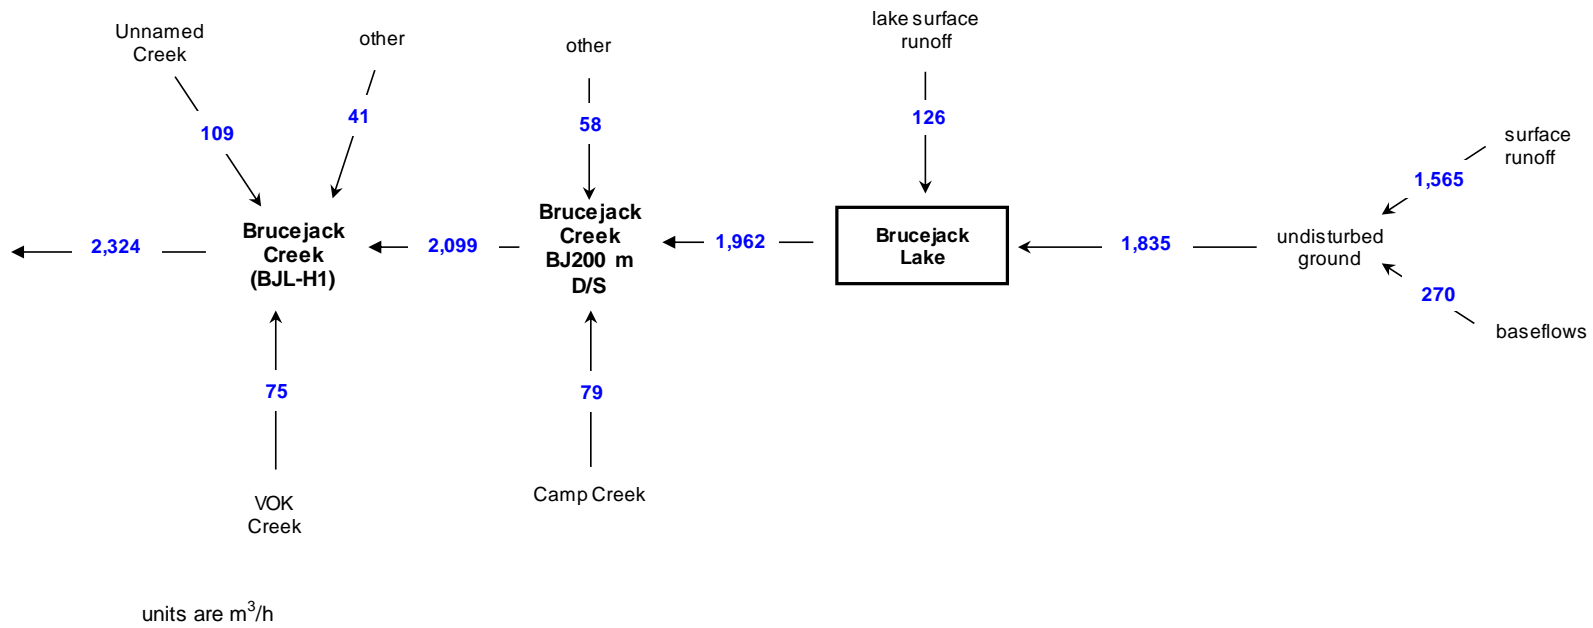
Unnamed Creek

other

other

lake surface runoff

109

41

58

126

surface runoff

1,565

Brucejack Creek (BJL-H1)

Brucejack Creek BJ200 m D/S

Brucejack Lake

2,324

2,099

1,962

1,835

undisturbed ground

270

baseflows

75

79

VOK Creek

Camp Creek

units are m$^3$/h